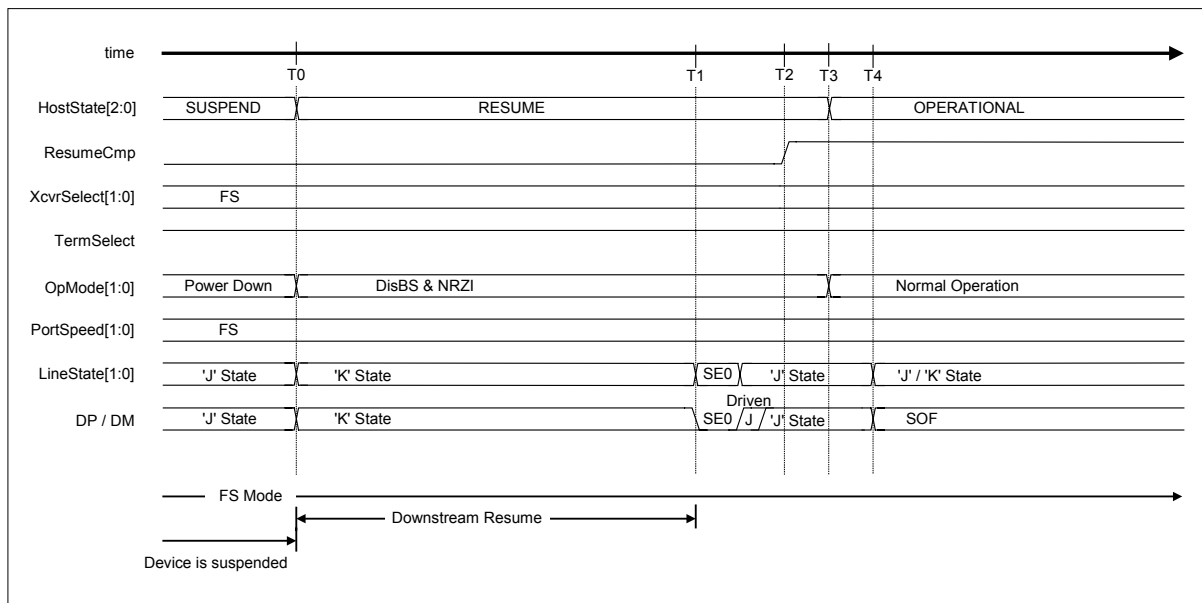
time

T0 T1 T2 T3 T4

HostState[2:0] SUSPEND RESUME OPERATIONAL

ResumeCmp

XcvrSelect[1:0] FS

TermSelect

OpMode[1:0] Power Down DisBS & NRZI Normal Operation

PortSpeed[1:0] FS

LineState[1:0] 'J' State 'K' State SE0 'J' State 'J' / 'K' State

DP / DM 'J' State 'K' State Driven SE0 J 'J' State SOF

FS Mode

Downstream Resume

Device is suspended